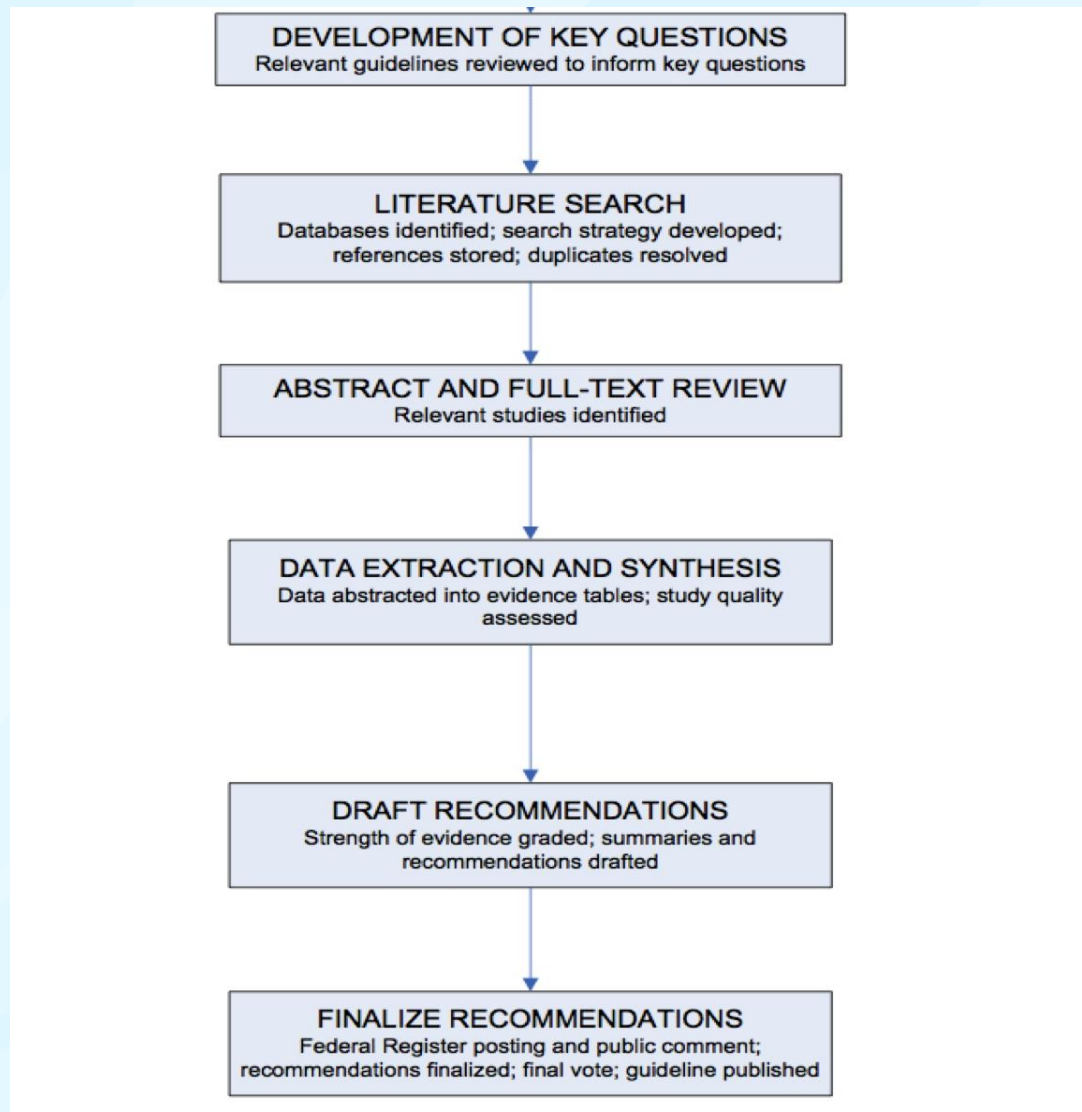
DEVELOPMENT OF KEY QUESTIONS
Relevant guidelines reviewed to inform key questions

LITERATURE SEARCH
Databases identified; search strategy developed; references stored; duplicates resolved

ABSTRACT AND FULL-TEXT REVIEW
Relevant studies identified

DATA EXTRACTION AND SYNTHESIS
Data abstracted into evidence tables; study quality assessed

DRAFT RECOMMENDATIONS
Strength of evidence graded; summaries and recommendations drafted

FINALIZE RECOMMENDATIONS
Federal Register posting and public comment; recommendations finalized; final vote; guideline published